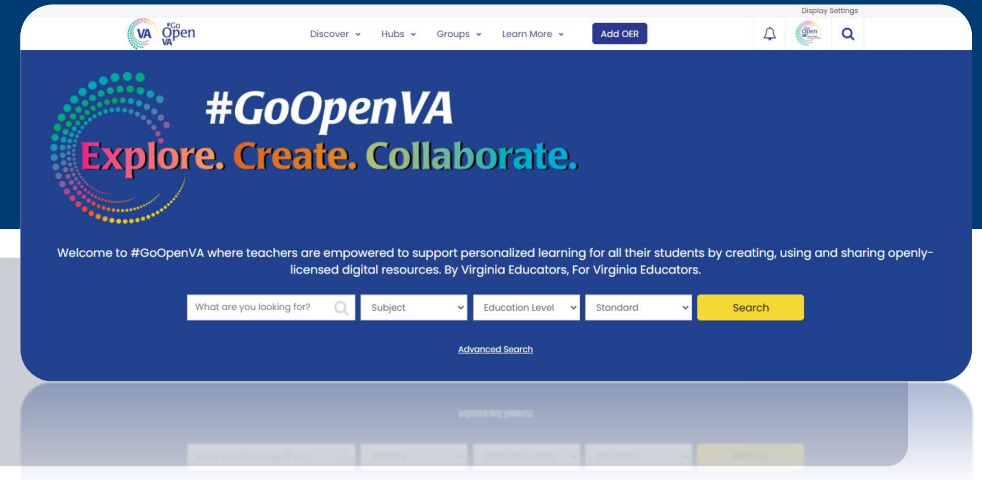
Display Settings

VA #Go Open VA

Discover Hubs Groups Learn More Add OER

#GoOpenVA

Explore. Create. Collaborate.

Welcome to #GoOpenVA where teachers are empowered to support personalized learning for all their students by creating, using and sharing openly-licensed digital resources. By Virginia Educators, For Virginia Educators.

What are you looking for? Subject Education Level Standard Search

Advanced Search